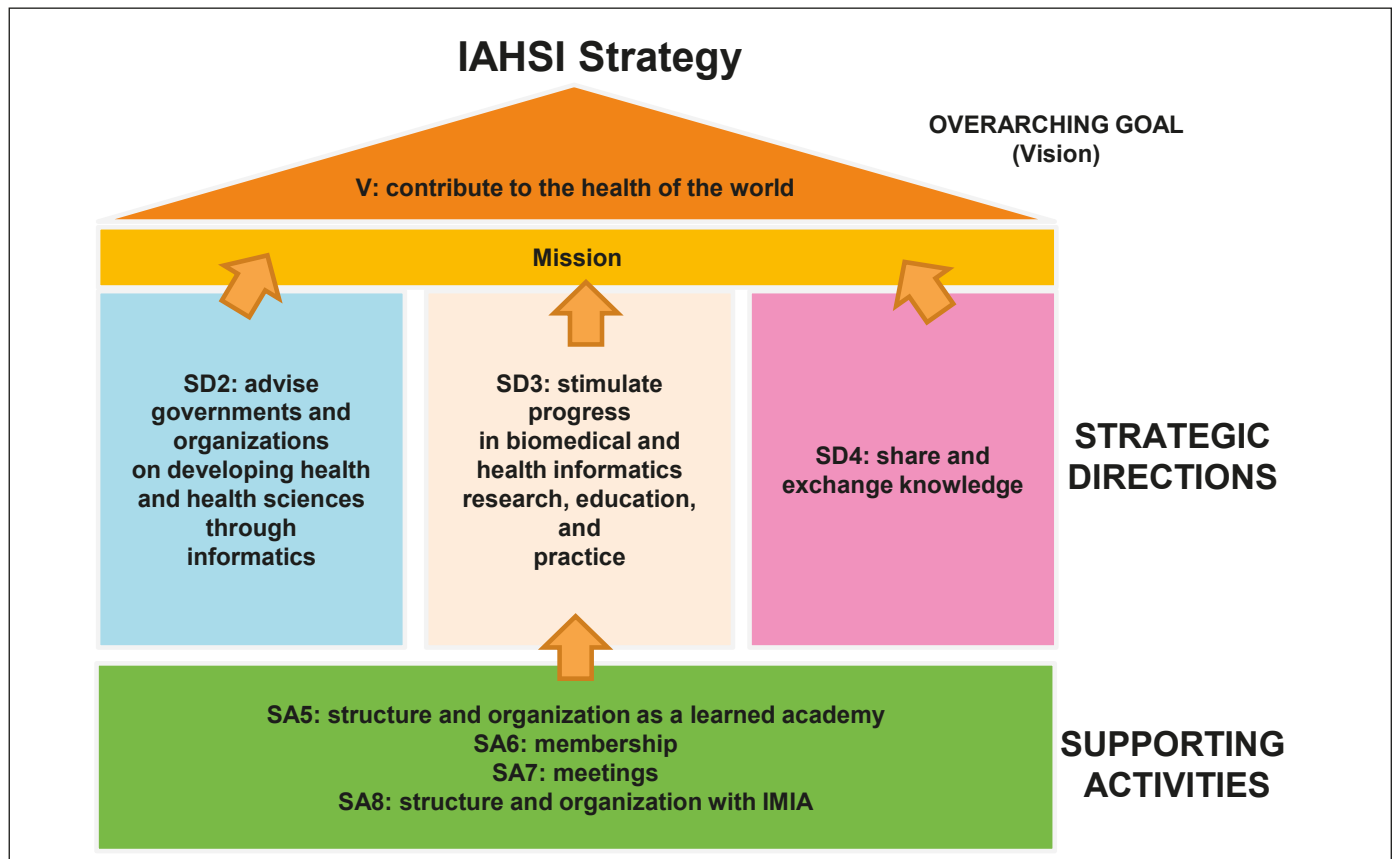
IAHSI Strategy

OVERARCHING GOAL
(Vision)

V: contribute to the health of the world

Mission

SD2: advise governments and organizations on developing health and health sciences through informatics

SD3: stimulate progress in biomedical and health informatics research, education, and practice

SD4: share and exchange knowledge

STRATEGIC DIRECTIONS

SA5: structure and organization as a learned academy
SA6: membership
SA7: meetings
SA8: structure and organization with IMIA

SUPPORTING ACTIVITIES